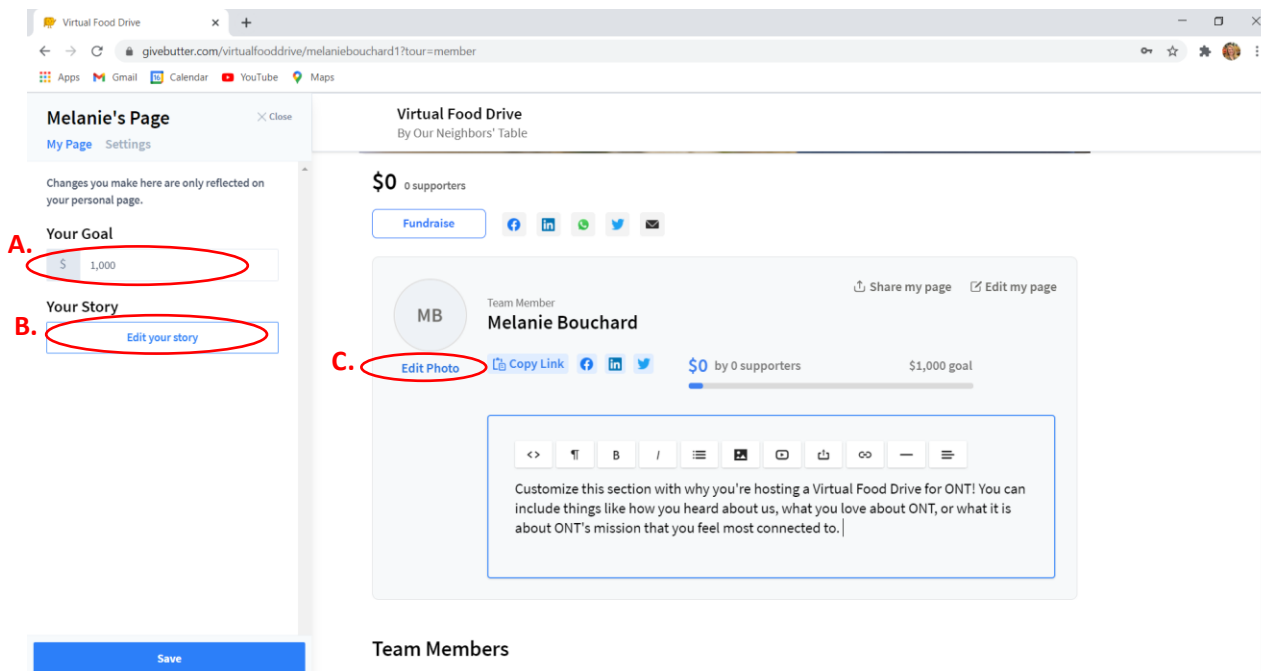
Virtual Food Drive ×

givebutter.com/virtualfooddrive/melaniebouchard1?tour=member

Apps Gmail Calendar YouTube Maps

Melanie's Page
Close
My Page Settings

Changes you make here are only reflected on your personal page.

A.
Your Goal
$ 1,000

B.
Your Story
Edit your story

Save

Virtual Food Drive
By Our Neighbors' Table

$0 0 supporters

Fundraise

Share my page
Edit my page

MB
Team Member
Melanie Bouchard

C.
Edit Photo
Copy Link
$0 by 0 supporters
$1,000 goal

Customize this section with why you're hosting a Virtual Food Drive for ONT! You can include things like how you heard about us, what you love about ONT, or what it is about ONT's mission that you feel most connected to.

Team Members